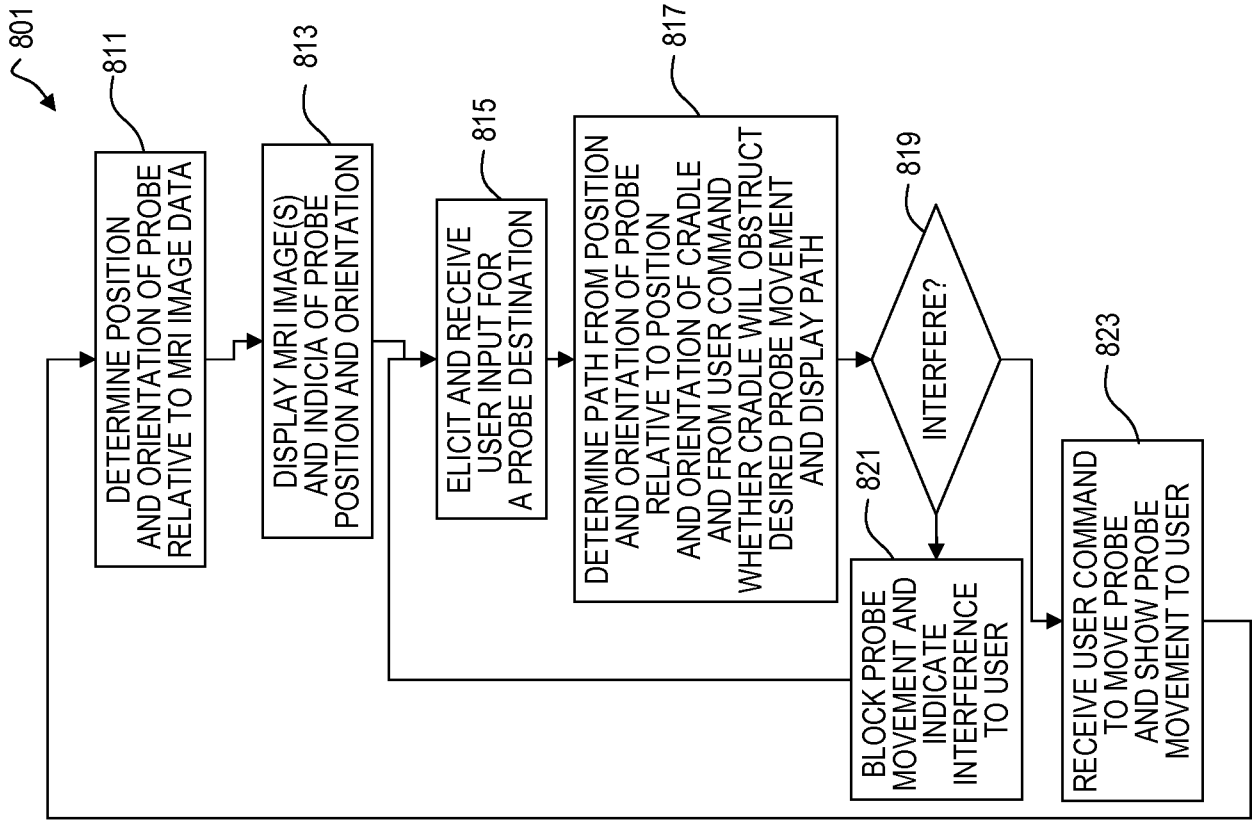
801

811

DETERMINE POSITION AND ORIENTATION OF PROBE RELATIVE TO MRI IMAGE DATA

813

DISPLAY MRI IMAGE(S) AND INDICIA OF PROBE POSITION AND ORIENTATION

815

ELICIT AND RECEIVE USER INPUT FOR A PROBE DESTINATION

817

DETERMINE PATH FROM POSITION AND ORIENTATION OF PROBE RELATIVE TO POSITION AND ORIENTATION OF CRADLE AND FROM USER COMMAND WHETHER CRADLE WILL OBSTRUCT DESIRED PROBE MOVEMENT AND DISPLAY PATH

819

INTERFERE?

821

BLOCK PROBE MOVEMENT AND INDICATE INTERFERENCE TO USER

823

RECEIVE USER COMMAND TO MOVE PROBE AND SHOW PROBE MOVEMENT TO USER